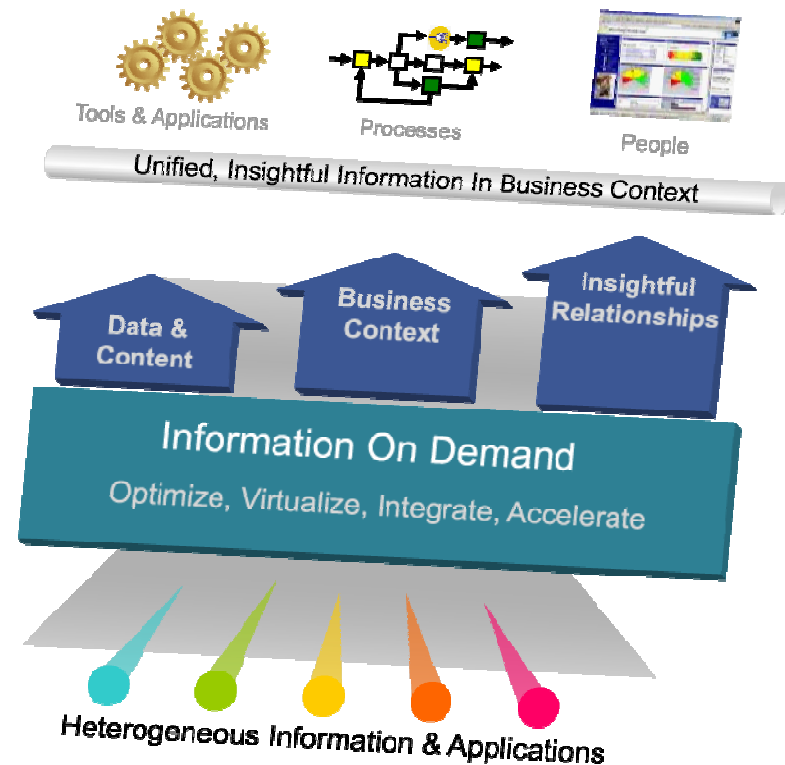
Tools & Applications

Processes

People

Unified, Insightful Information In Business Context

Data & Content

Business Context

Insightful Relationships

Information On Demand

Optimize, Virtualize, Integrate, Accelerate

Heterogeneous Information & Applications